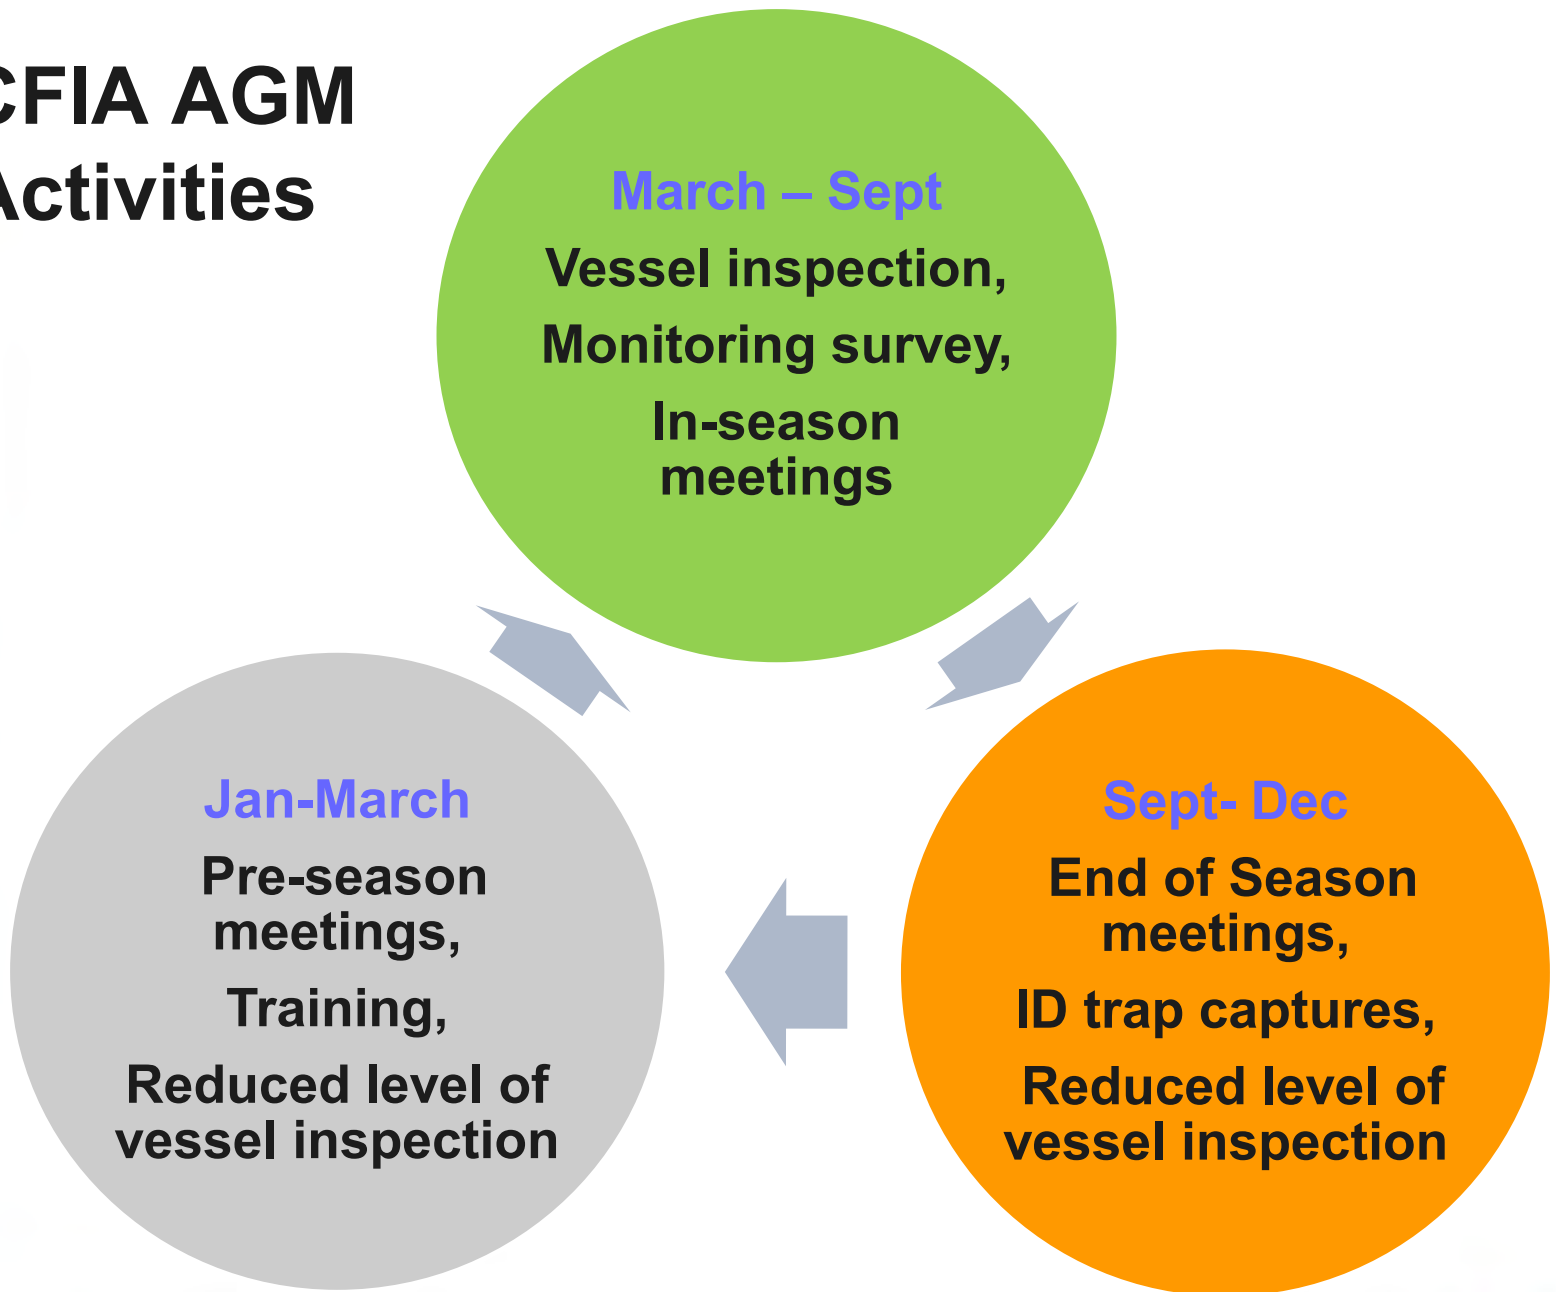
CFIA AGM
Activities

March – Sept
Vessel inspection,
Monitoring survey,
In-season meetings

Sept- Dec
End of Season meetings,
ID trap captures,
Reduced level of vessel inspection

Jan-March
Pre-season meetings,
Training,
Reduced level of vessel inspection